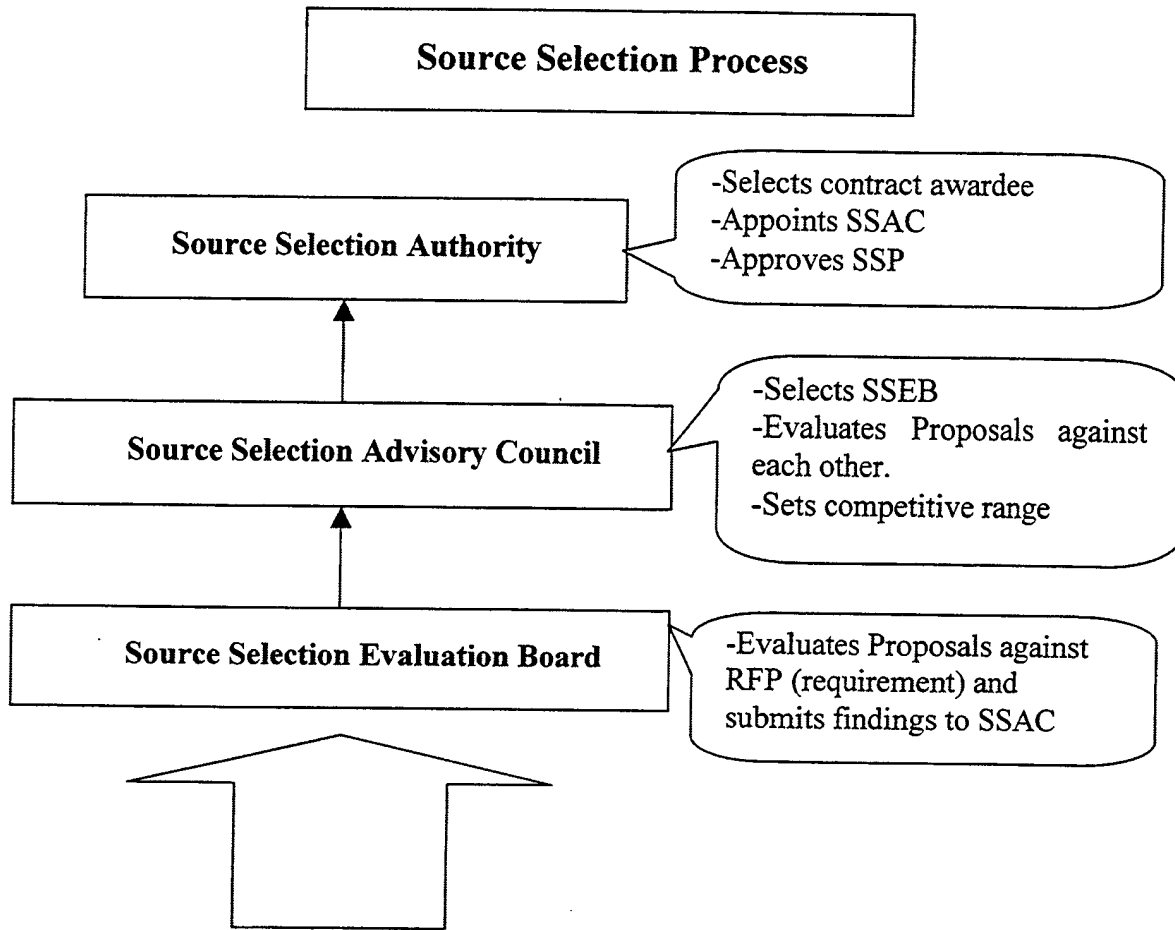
Source Selection Process

Source Selection Authority

-Selects contract awardee
-Appoints SSAC
-Approves SSP

Source Selection Advisory Council

-Selects SSEB
-Evaluates Proposals against each other.
-Sets competitive range

Source Selection Evaluation Board

-Evaluates Proposals against RFP (requirement) and submits findings to SSAC